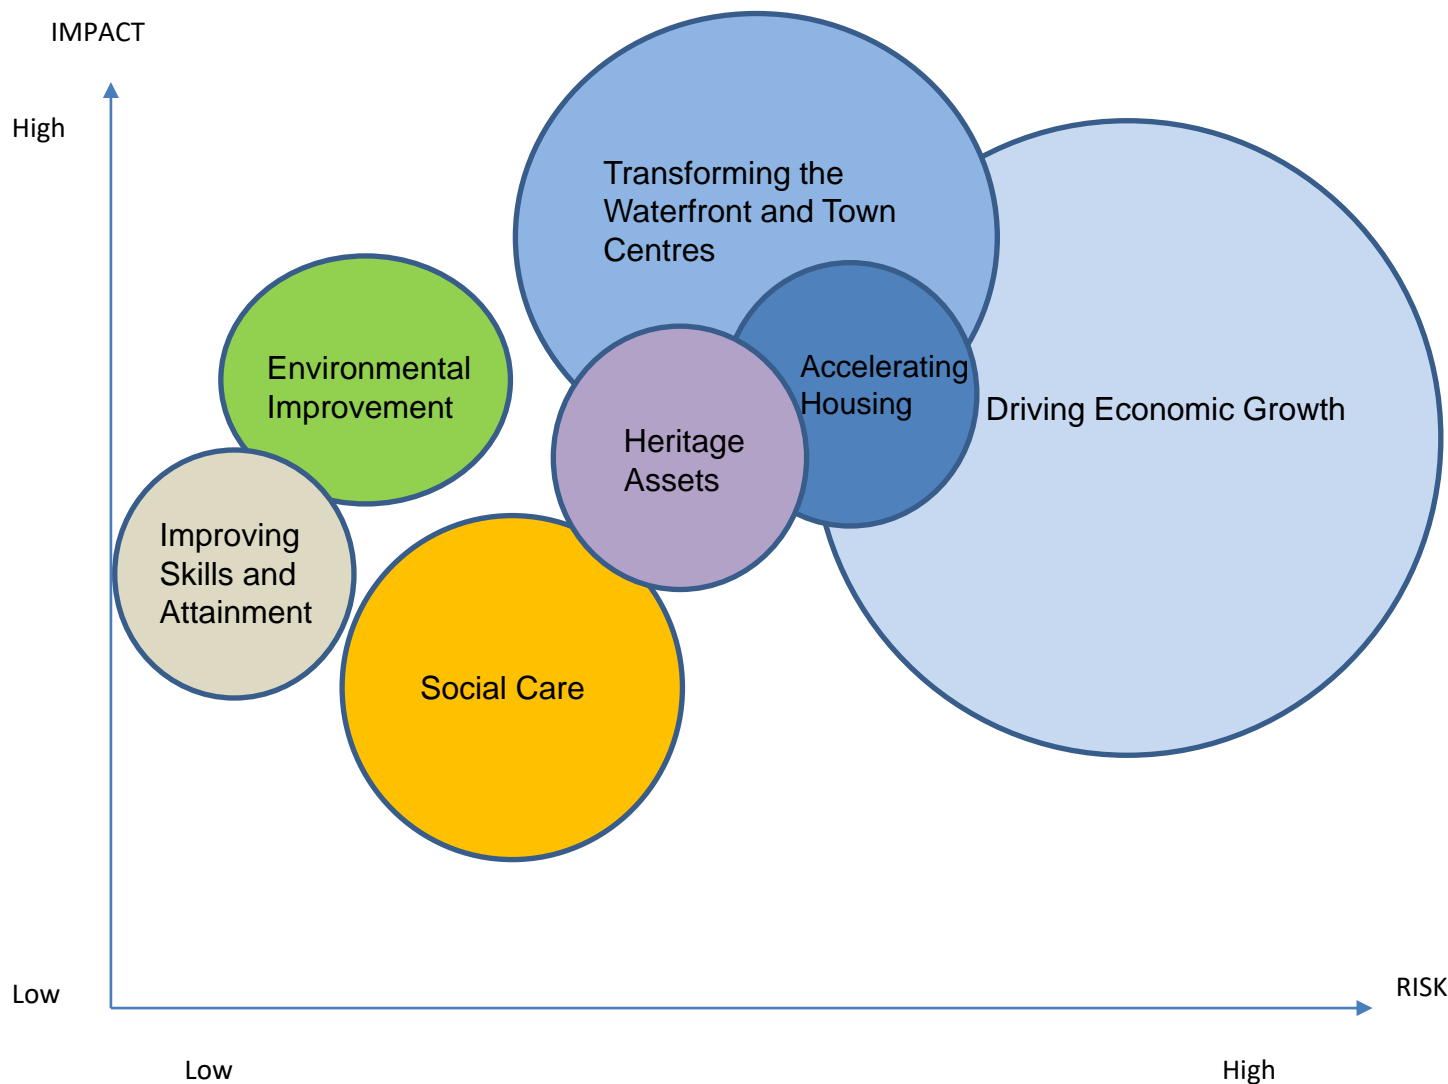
IMPACT

High

Transforming the Waterfront and Town Centres

Environmental Improvement

Accelerating Housing

Driving Economic Growth

Heritage Assets

Improving Skills and Attainment

Social Care

Low

RISK

Low

High